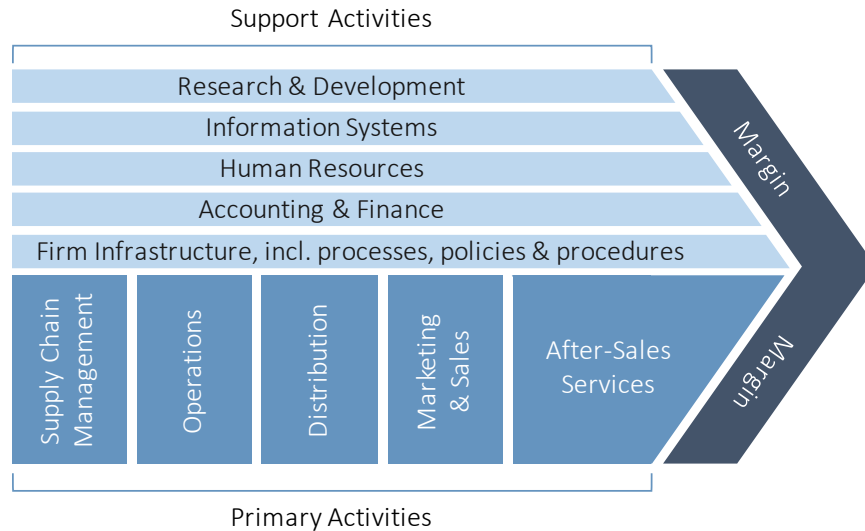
Support Activities

Research & Development

Information Systems

Human Resources

Accounting & Finance

Firm Infrastructure, incl. processes, policies & procedures

Supply Chain Management

Operations

Distribution

Marketing & Sales

After-Sales Services

Margin

Margin

Primary Activities